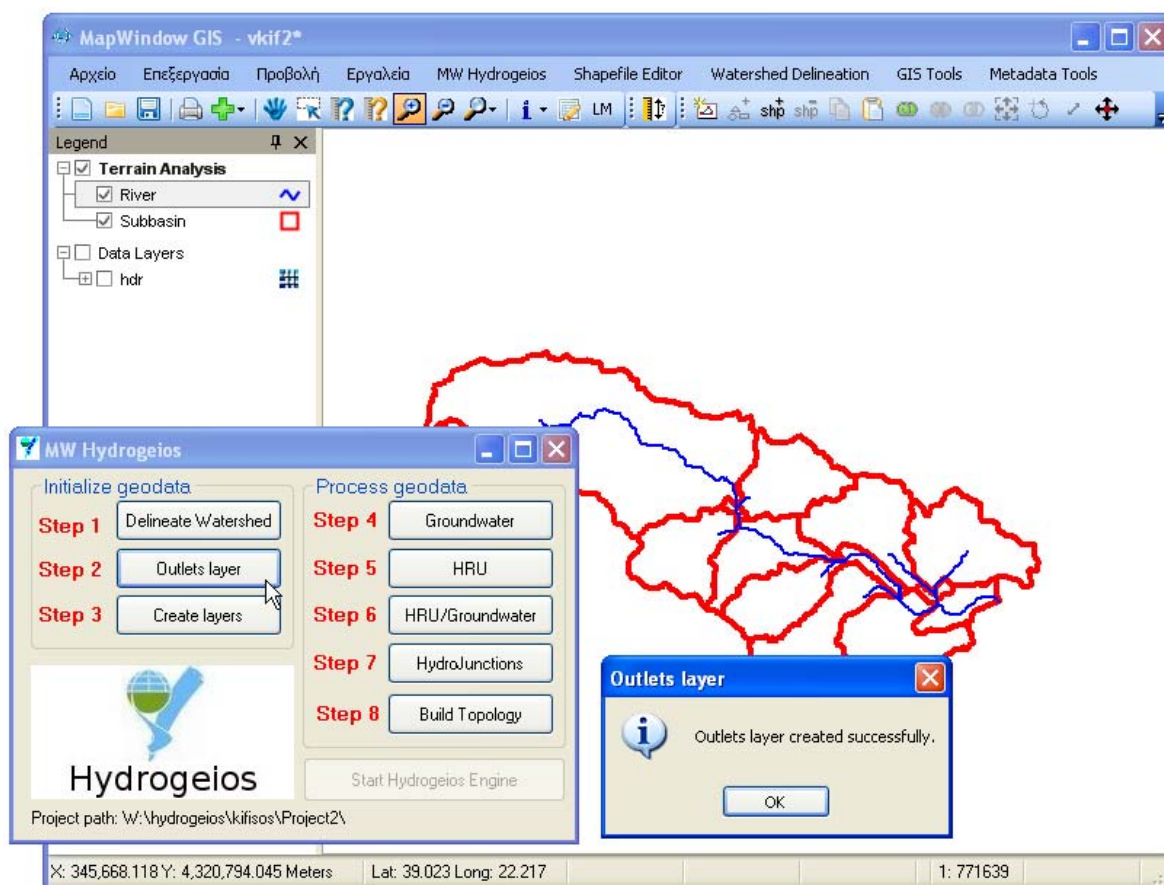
MapWindow GIS - vkif2*

Αρχείο Επεξεργασία Προβολή Εργαλεία MW Hydrogeios Shapefile Editor Watershed Delineation GIS Tools Metadata Tools

LM shp shp

Legend

Terrain Analysis
River
Subbasin
Data Layers
hdr

MW Hydrogeios

Initialize geodata
Step 1 Delineate Watershed
Step 2 Outlets layer
Step 3 Create layers

Process geodata
Step 4 Groundwater
Step 5 HRU
Step 6 HRU/Groundwater
Step 7 HydroJunctions
Step 8 Build Topology

Hydrogeios

Start Hydrogeios Engine

Project path: W:\hydrogeios\kifisos\Project2\

Outlets layer

Outlets layer created successfully.

OK

X: 345,668.118 Y: 4,320,794.045 Meters Lat: 39.023 Long: 22.217 1: 771639